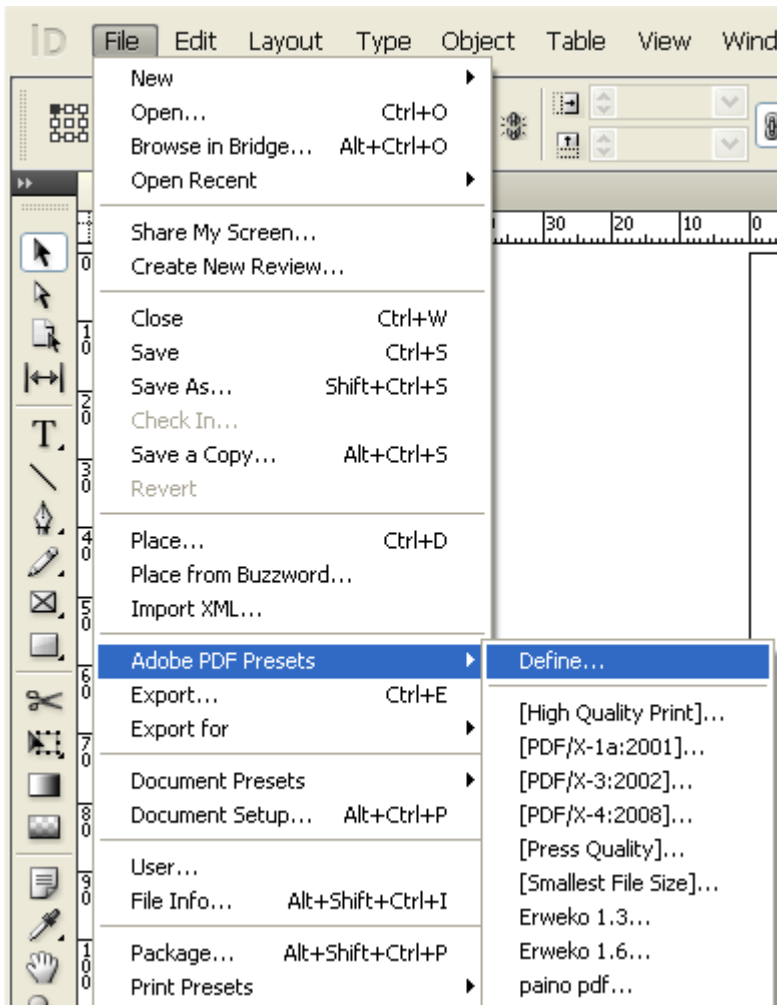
ID File Edit Layout Type Object Table View Wind

New
Open... Ctrl+O
Browse in Bridge... Alt+Ctrl+O
Open Recent

Share My Screen...
Create New Review...

Close Ctrl+W
Save Ctrl+S
Save As... Shift+Ctrl+S
Check In...
Save a Copy... Alt+Ctrl+S
Revert

Place... Ctrl+D
Place from Buzzword...
Import XML...

Adobe PDF Presets
Export... Ctrl+E
Export for

Document Presets
Document Setup... Alt+Ctrl+P

User...
File Info... Alt+Shift+Ctrl+I

Package... Alt+Shift+Ctrl+P
Print Presets

Define...

[High Quality Print]...
[PDF/X-1a:2001]...
[PDF/X-3:2002]...
[PDF/X-4:2008]...
[Press Quality]...
[Smallest File Size]...
Erweko 1.3...
Erweko 1.6...
paino pdf...

30 20 10 0